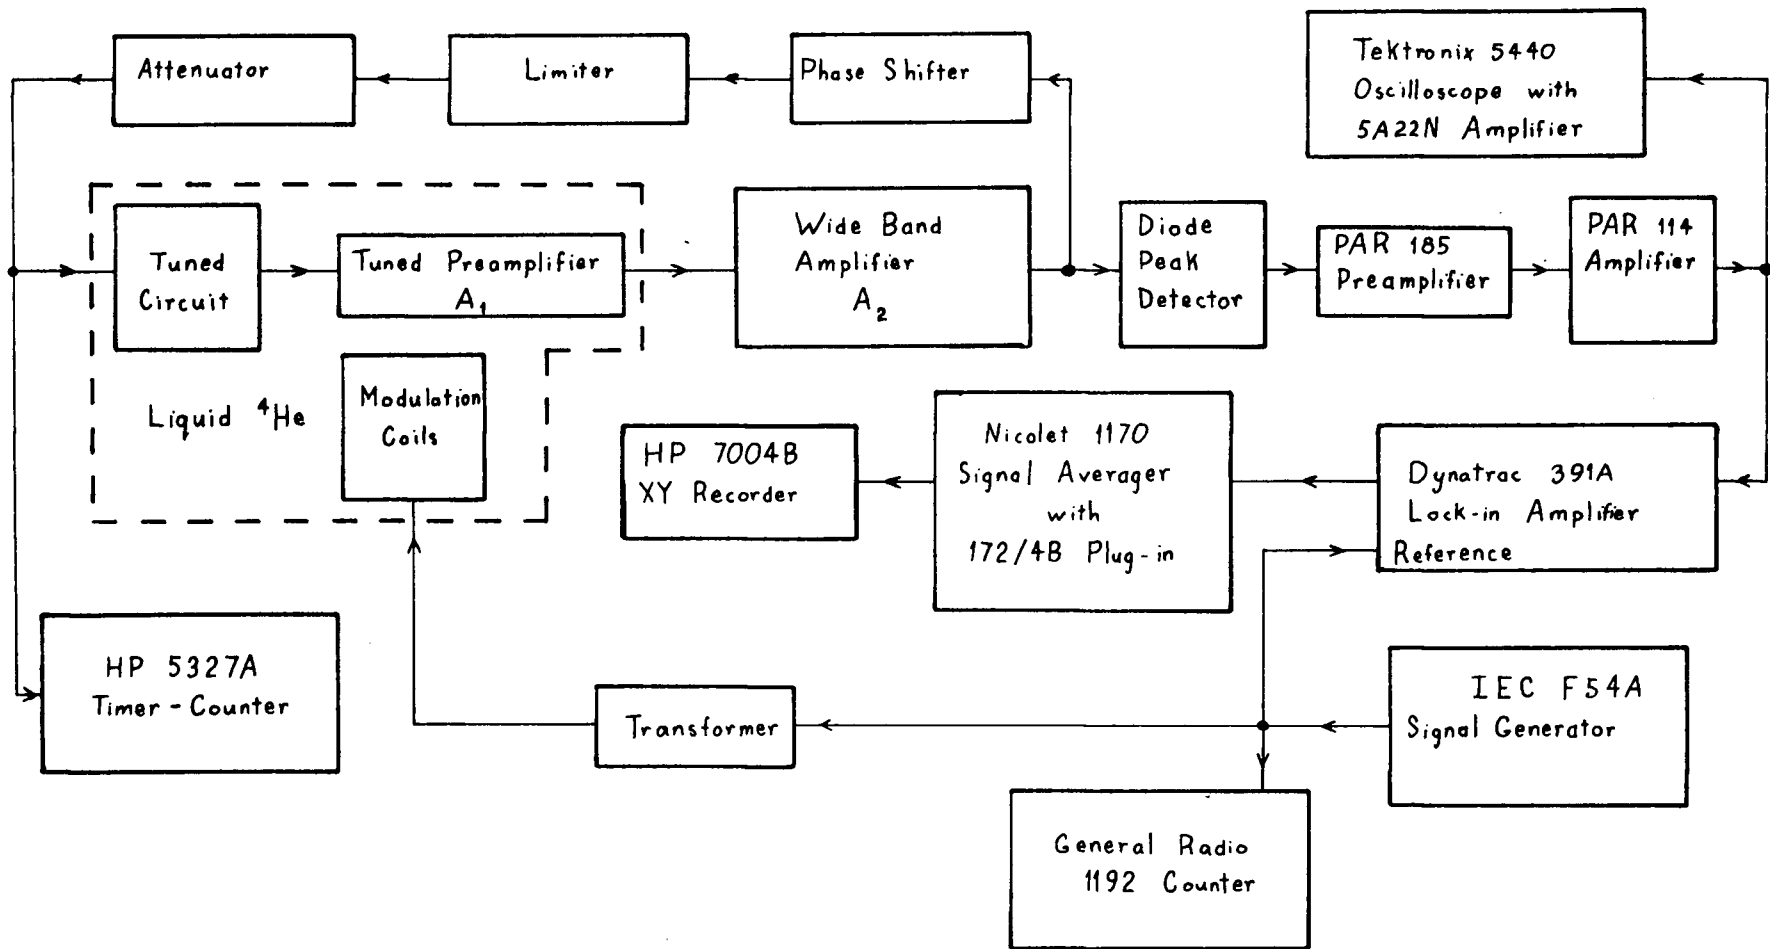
Attenuator

Limiter

Phase Shifter

Tektronix 5440 Oscilloscope with 5A22N Amplifier

Tuned Circuit

Tuned Preamplifier $A_1$

Wide Band Amplifier $A_2$

Diode Peak Detector

PAR 185 Preamplifier

PAR 114 Amplifier

Liquid $^4$He

Modulation Coils

HP 7004B XY Recorder

Nicolet 1170 Signal Averager with 172/4B Plug-in

Dynatrac 391A Lock-in Amplifier Reference

HP 5327A Timer - Counter

Transformer

IEC F54A Signal Generator

General Radio 1192 Counter